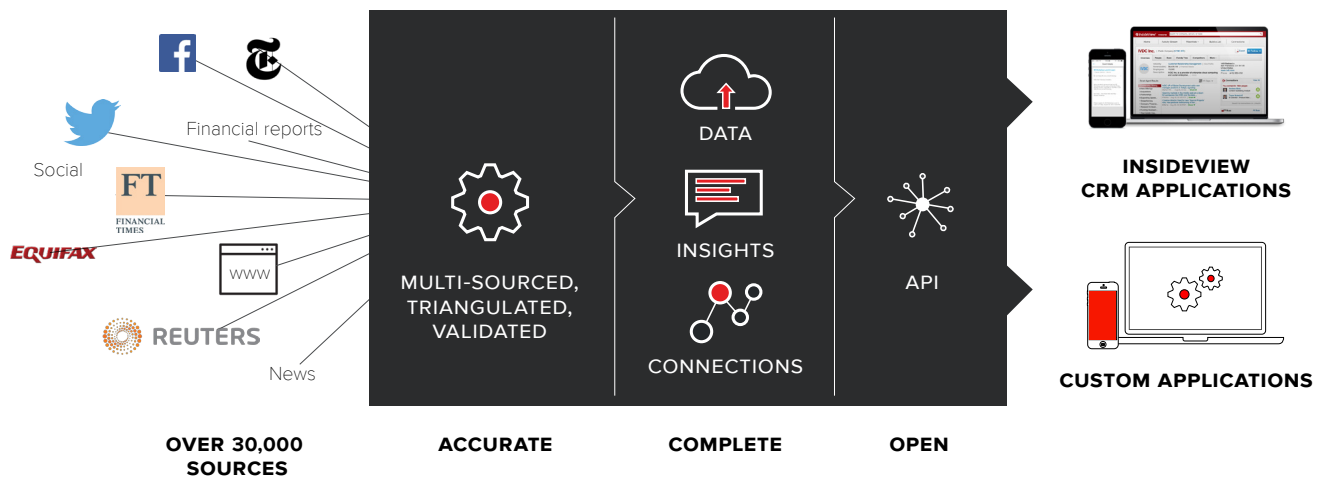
f

Financial reports

Social

FT
FINANCIAL TIMES

EQUIFAX

www

REUTERS

News

MULTI-SOURCED, TRIANGULATED, VALIDATED

DATA

INSIGHTS

CONNECTIONS

API

INSIDEVIEW CRM APPLICATIONS

CUSTOM APPLICATIONS

OVER 30,000 SOURCES

ACCURATE

COMPLETE

OPEN